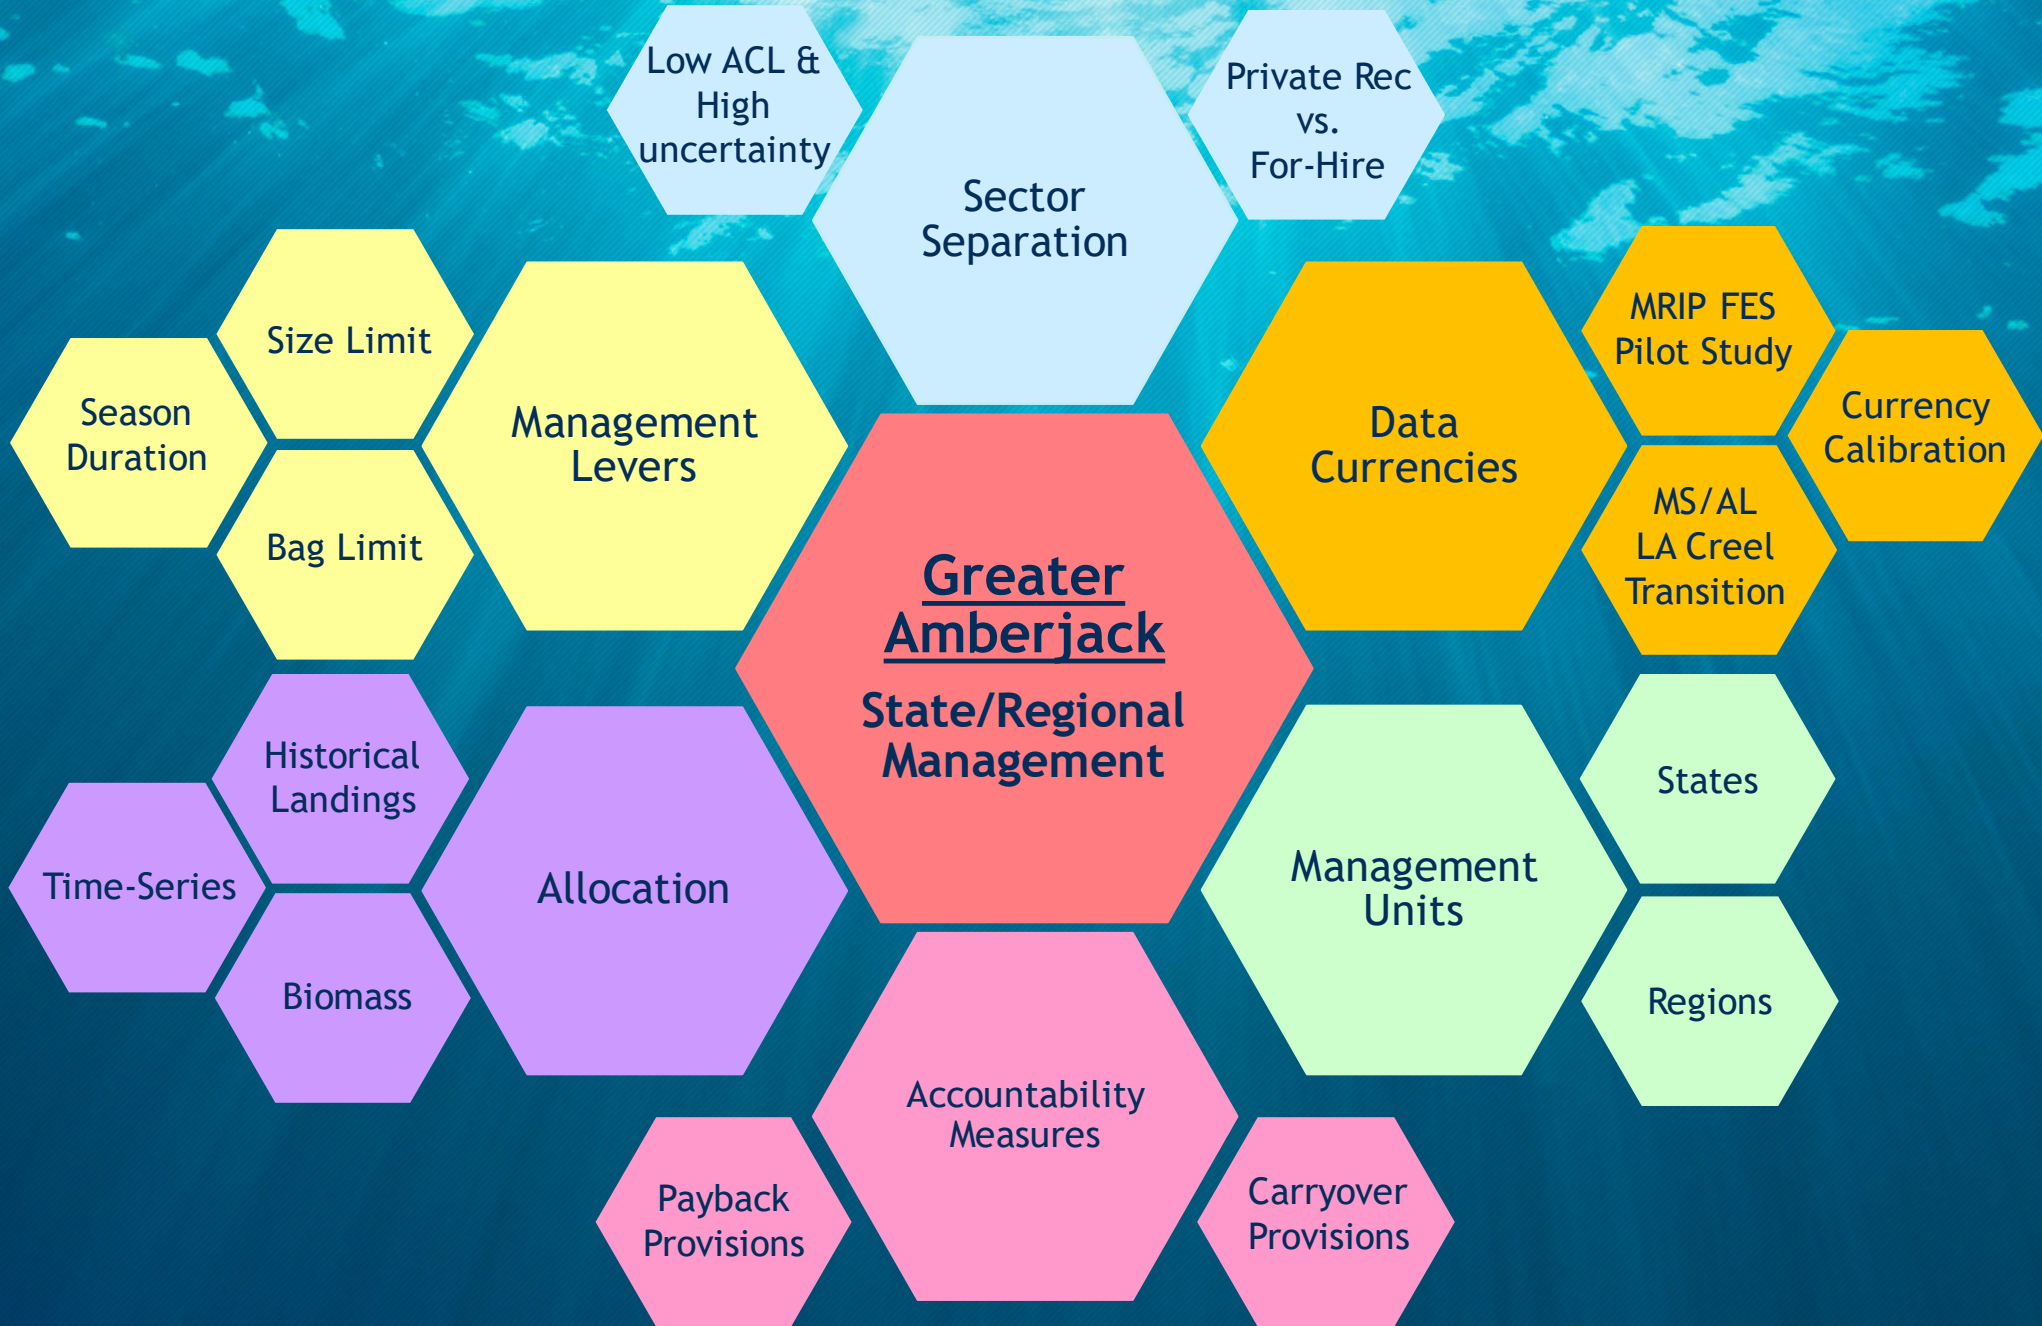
Low ACL & High uncertainty

Sector Separation

Private Rec vs. For-Hire

Size Limit

Season Duration

Bag Limit

Management Levers

Data Currencies

MRIP FES Pilot Study

Currency Calibration

MS/AL LA Creel Transition

Greater Amberjack

State/Regional Management

Historical Landings

Time-Series

Biomass

Allocation

Management Units

States

Regions

Accountability Measures

Payback Provisions

Carryover Provisions